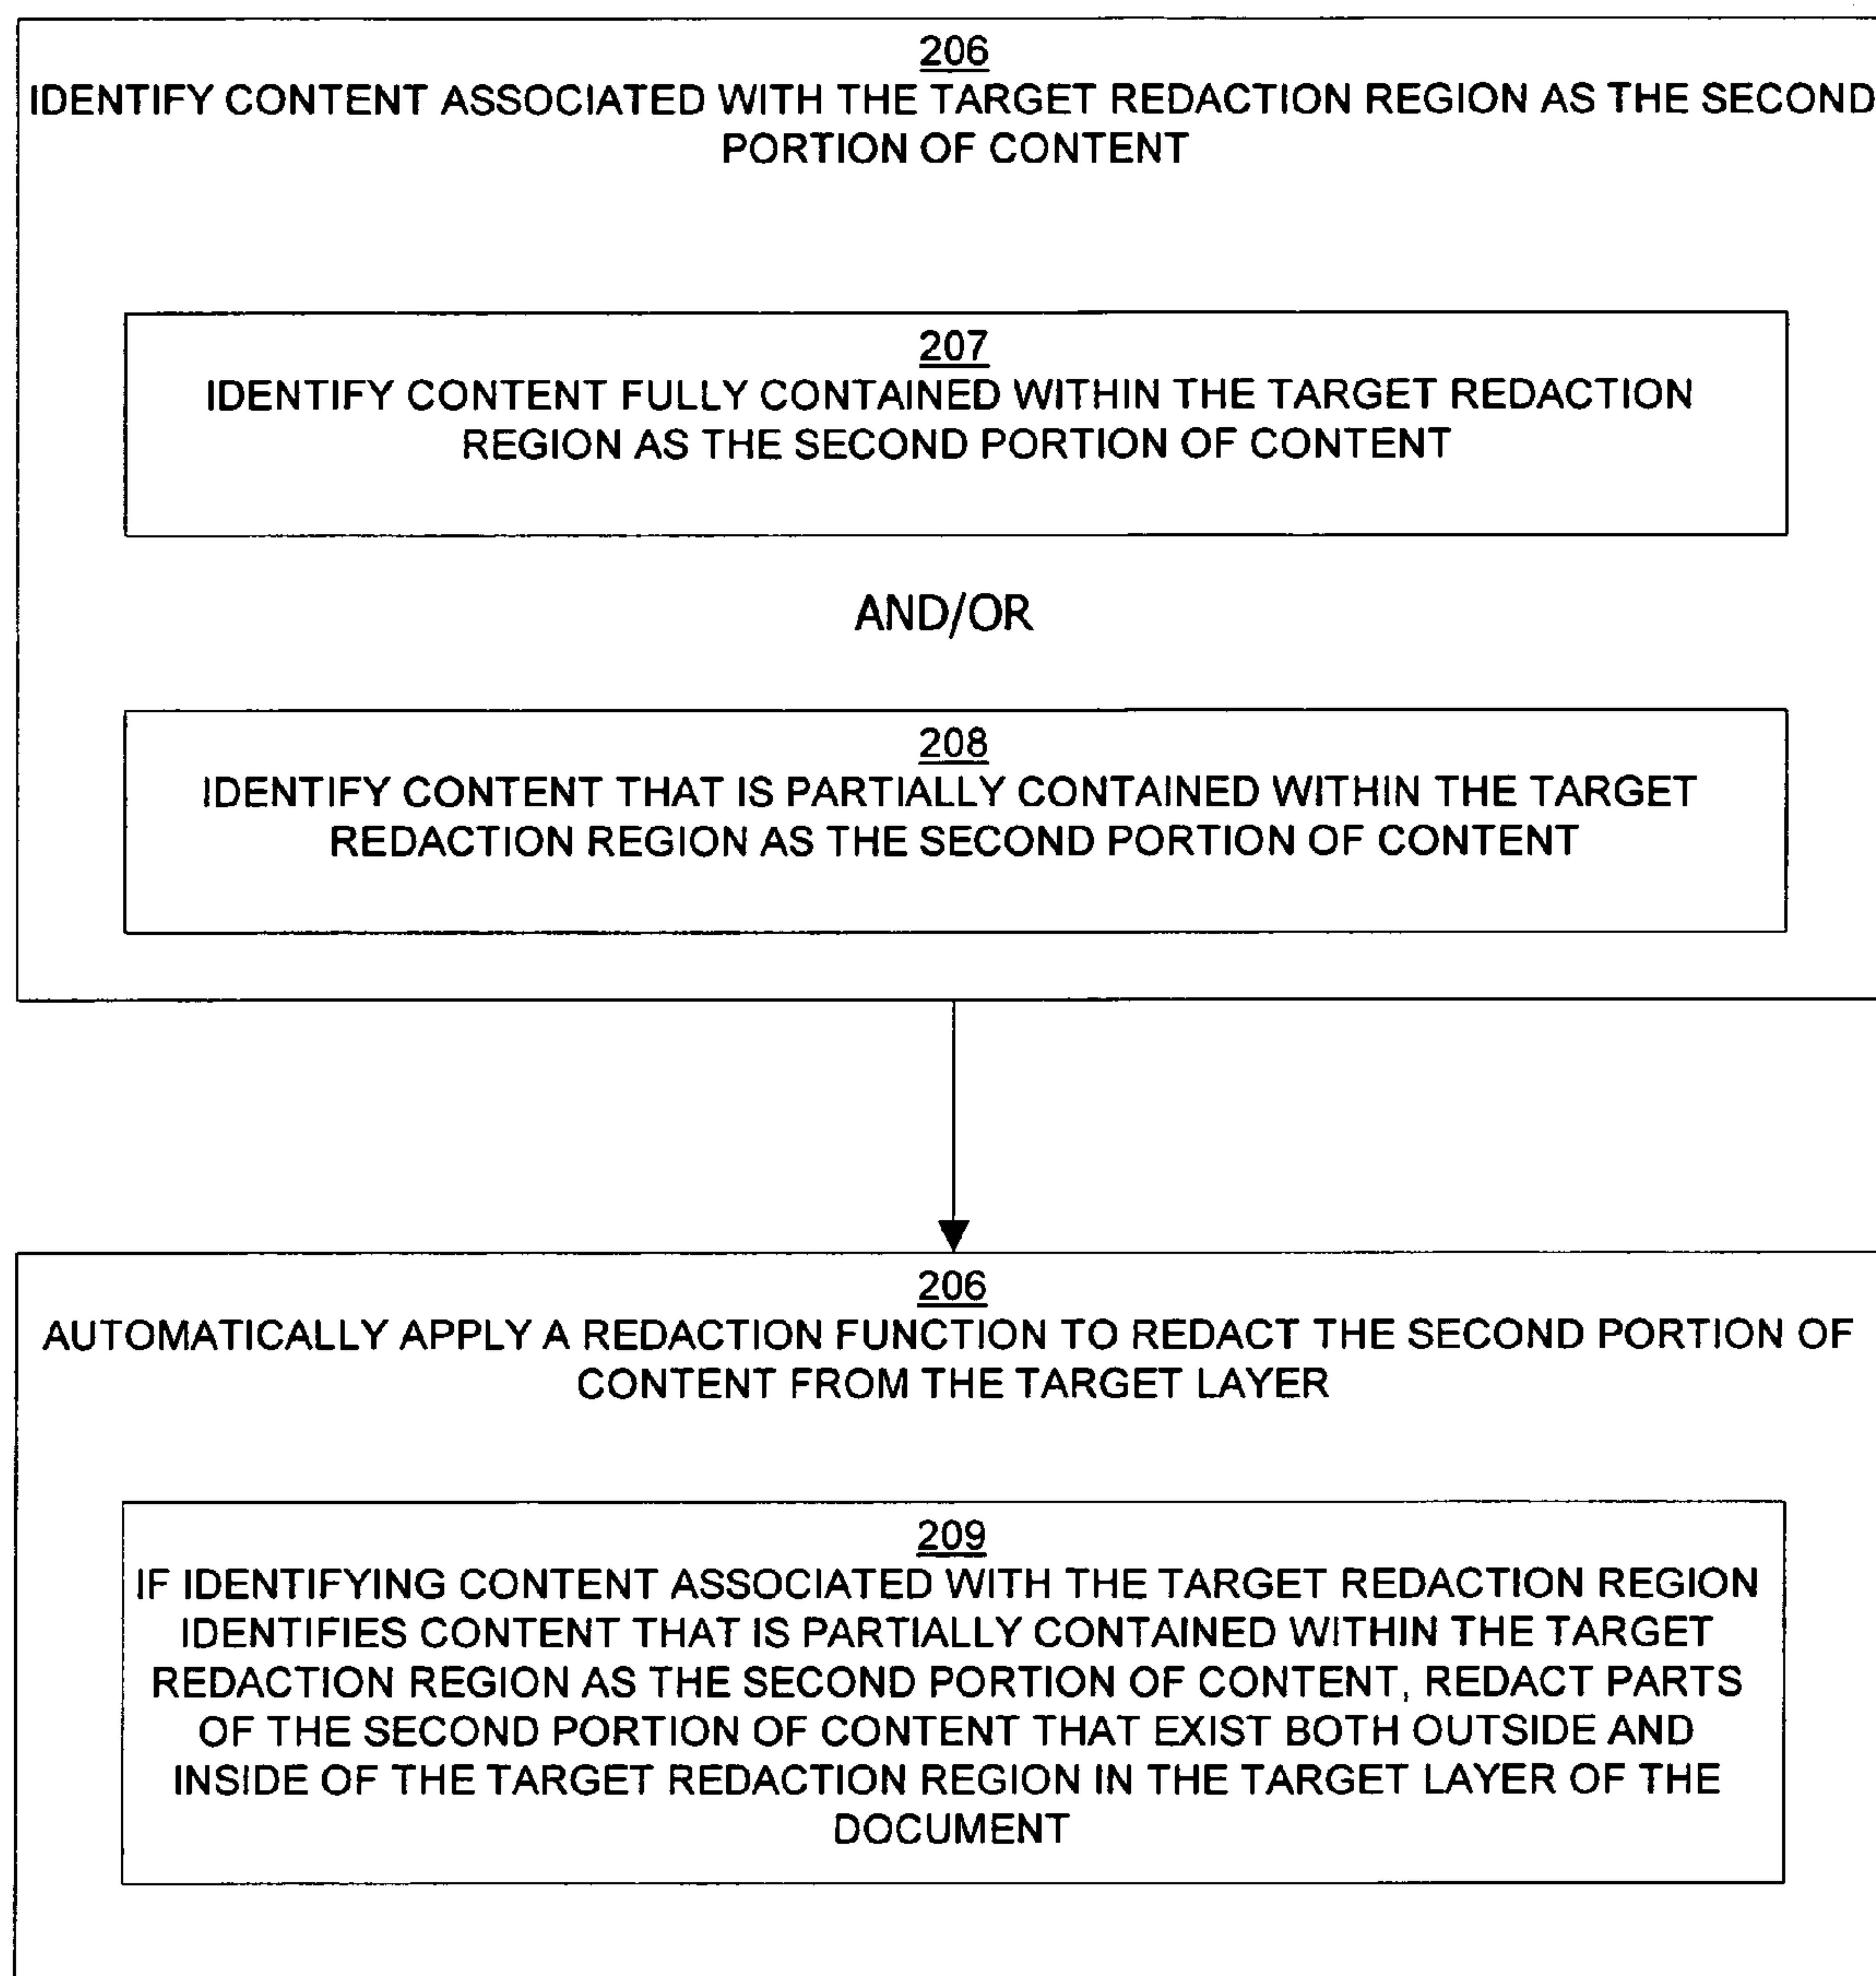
206
IDENTIFY CONTENT ASSOCIATED WITH THE TARGET REDACTION REGION AS THE SECOND PORTION OF CONTENT

207
IDENTIFY CONTENT FULLY CONTAINED WITHIN THE TARGET REDACTION REGION AS THE SECOND PORTION OF CONTENT

AND/OR

208
IDENTIFY CONTENT THAT IS PARTIALLY CONTAINED WITHIN THE TARGET REDACTION REGION AS THE SECOND PORTION OF CONTENT

206
AUTOMATICALLY APPLY A REDACTION FUNCTION TO REDACT THE SECOND PORTION OF CONTENT FROM THE TARGET LAYER

209
IF IDENTIFYING CONTENT ASSOCIATED WITH THE TARGET REDACTION REGION IDENTIFIES CONTENT THAT IS PARTIALLY CONTAINED WITHIN THE TARGET REDACTION REGION AS THE SECOND PORTION OF CONTENT, REDACT PARTS OF THE SECOND PORTION OF CONTENT THAT EXIST BOTH OUTSIDE AND INSIDE OF THE TARGET REDACTION REGION IN THE TARGET LAYER OF THE DOCUMENT